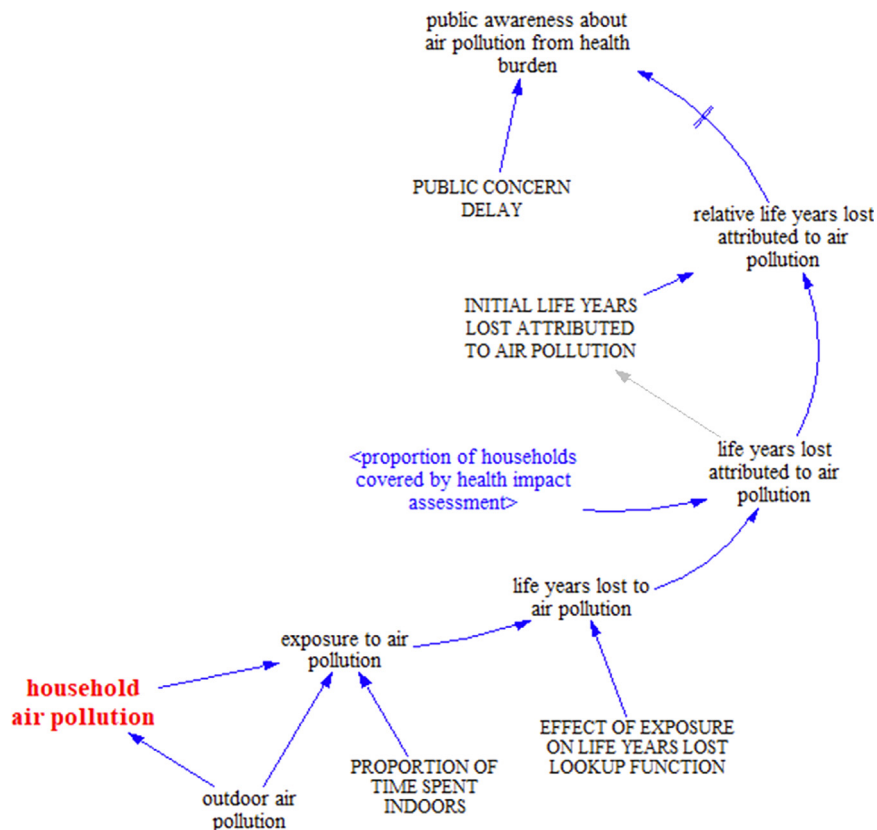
public awareness about air pollution from health burden

PUBLIC CONCERN DELAY

relative life years lost attributed to air pollution

INITIAL LIFE YEARS LOST ATTRIBUTED TO AIR POLLUTION

<proportion of households covered by health impact assessment>

life years lost attributed to air pollution

life years lost to air pollution

exposure to air pollution

household air pollution

EFFECT OF EXPOSURE ON LIFE YEARS LOST LOOKUP FUNCTION

PROPORTION OF TIME SPENT INDOORS

outdoor air pollution